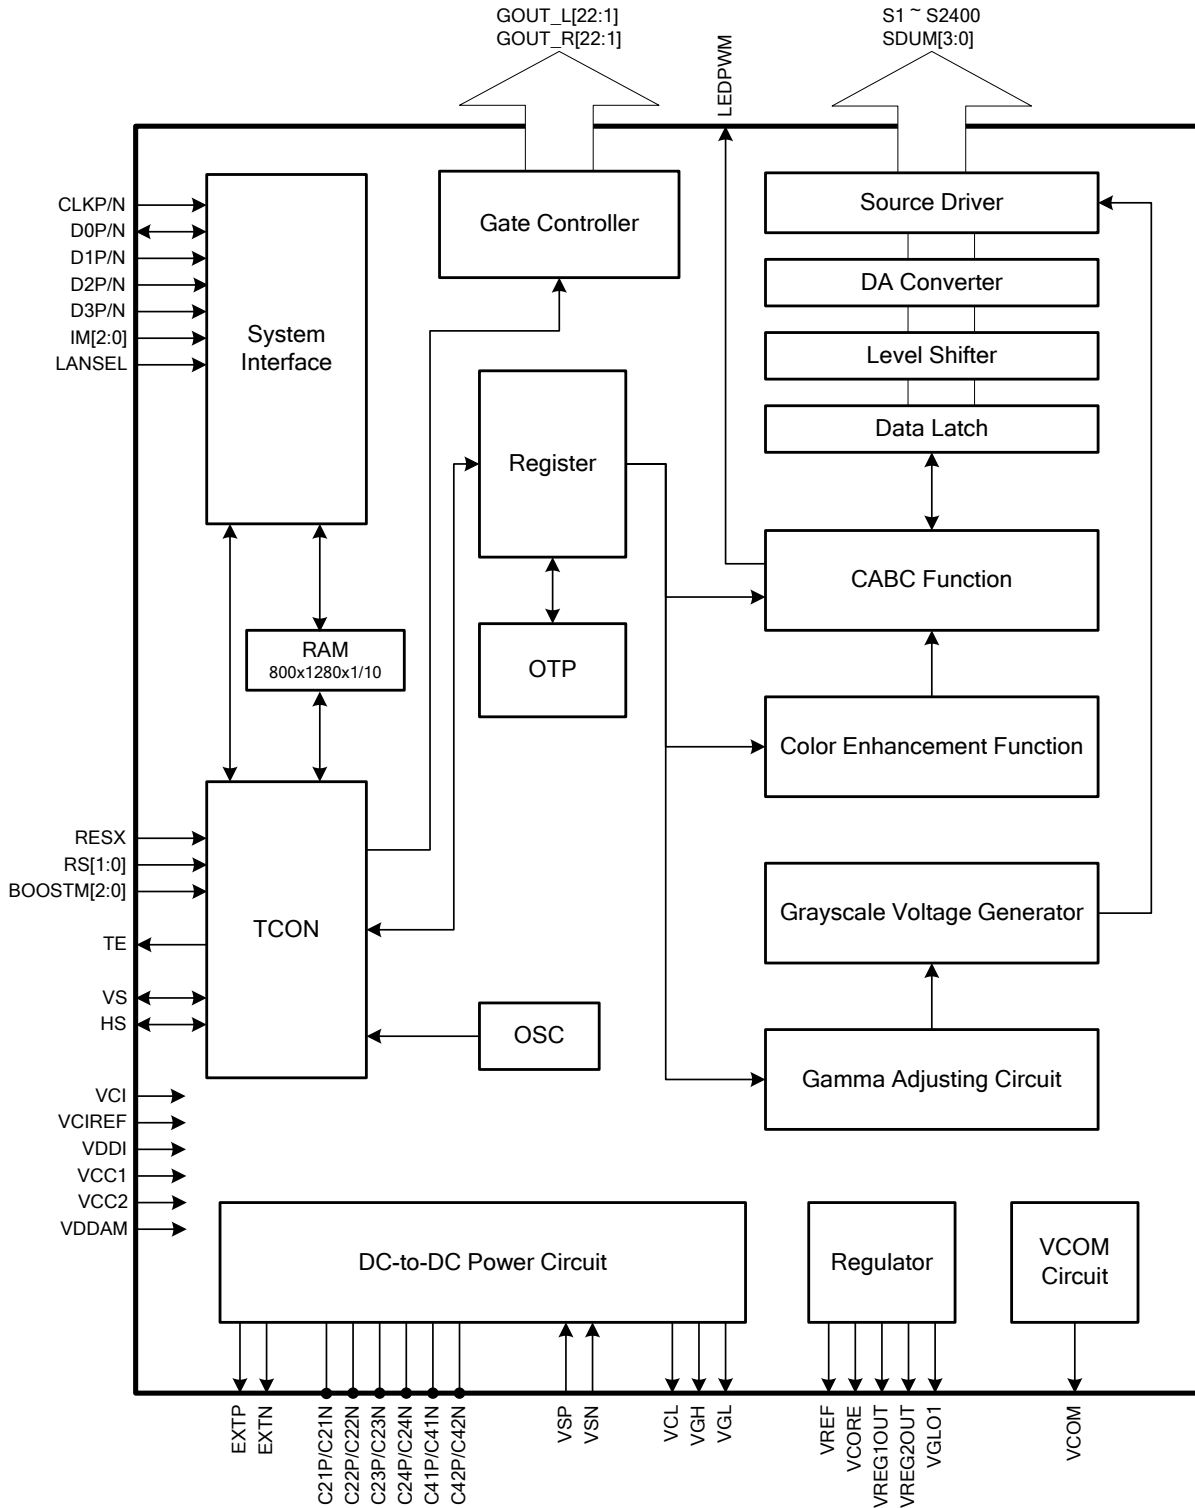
GOUT_L[22:1]
GOUT_R[22:1]

LEDPWM

S1 ~ S2400
SDUM[3:0]

CLKP/N
D0P/N
D1P/N
D2P/N
D3P/N
IM[2:0]
LANSEL

System Interface

Gate Controller

Source Driver

DA Converter

Level Shifter

Data Latch

Register

CABC Function

RAM
800x1280x1/10

OTP

Color Enhancement Function

RESX
RS[1:0]
BOOSTM[2:0]

TCON

TE

VS
HS

Grayscale Voltage Generator

OSC

Gamma Adjusting Circuit

VCI
VCIREF
VDDI
VCC1
VCC2
VDDAM

DC-to-DC Power Circuit

Regulator

VCOM Circuit

EXTP
EXTN
C21P/C21N
C22P/C22N
C23P/C23N
C24P/C24N
C41P/C41N
C42P/C42N
VSP
VSN
VCL
VGH
VGL
VREF
VCORE
VREG1OUT
VREG2OUT
VGLO1
VCOM